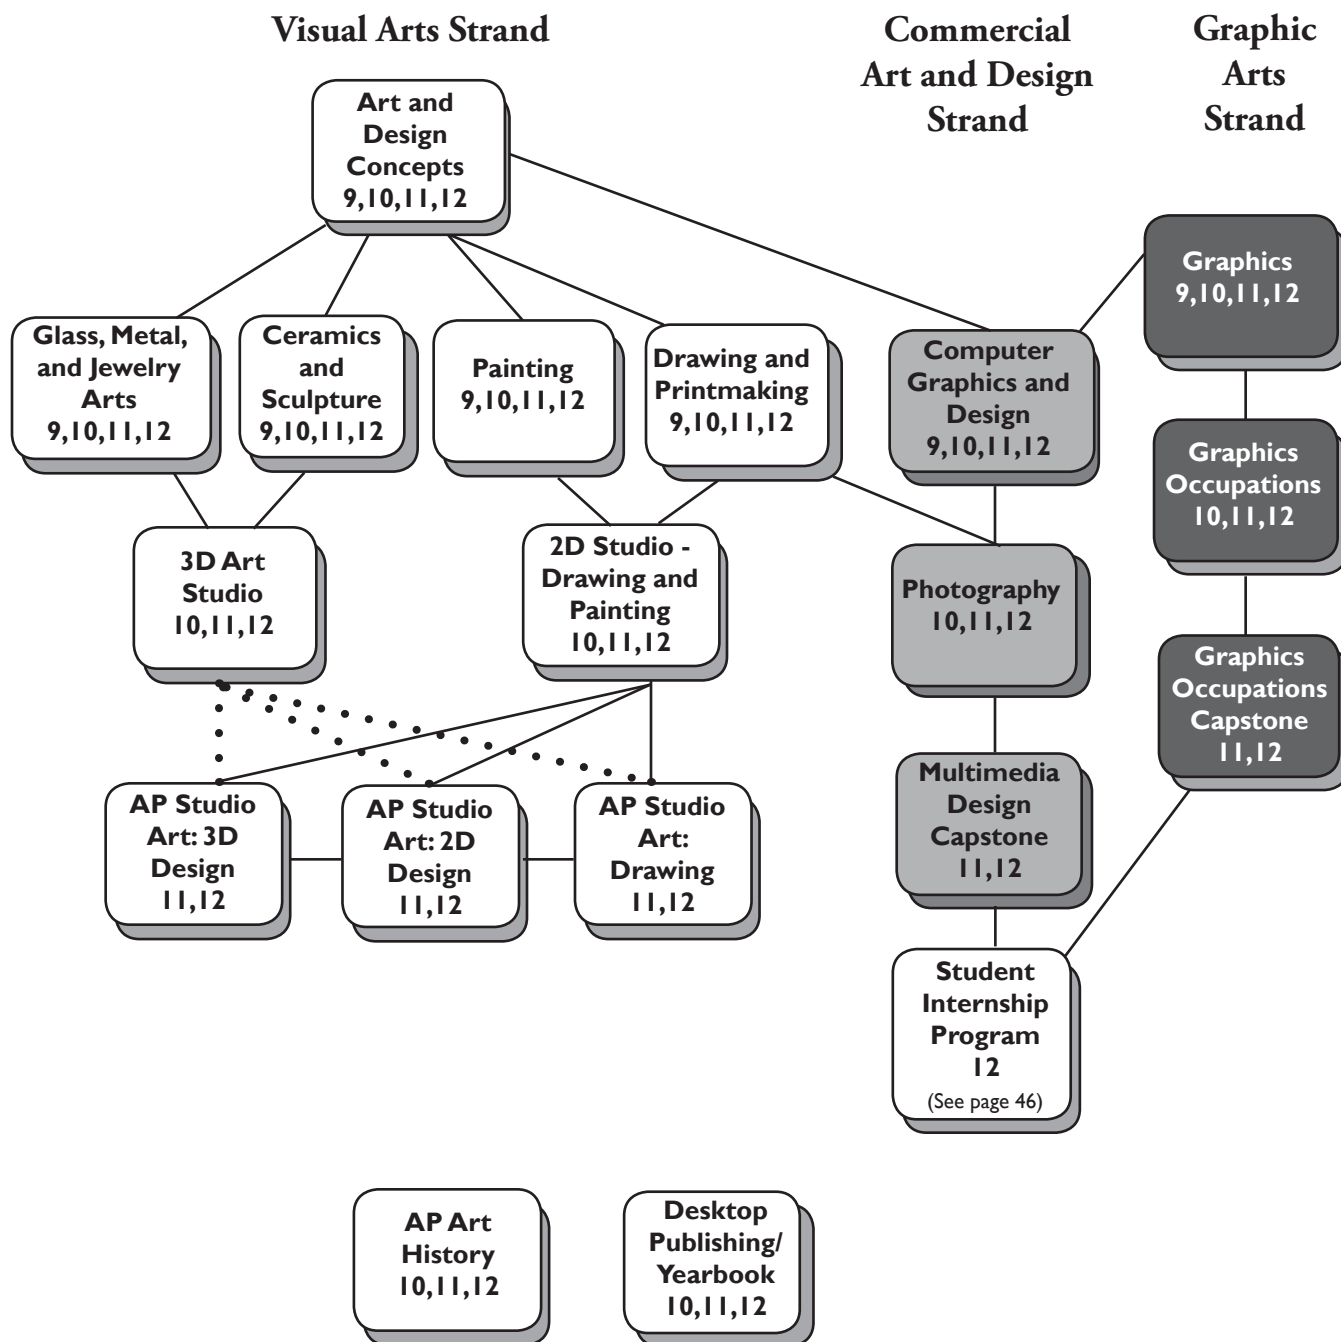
Visual Arts Strand

Commercial Art and Design Strand

Graphic Arts Strand

Art and Design Concepts 9,10,11,12

Glass, Metal, and Jewelry Arts 9,10,11,12

Ceramics and Sculpture 9,10,11,12

Painting 9,10,11,12

Drawing and Printmaking 9,10,11,12

Computer Graphics and Design 9,10,11,12

Graphics 9,10,11,12

3D Art Studio 10,11,12

2D Studio - Drawing and Painting 10,11,12

Photography 10,11,12

Graphics Occupations 10,11,12

Graphics Occupations Capstone 11,12

Multimedia Design Capstone 11,12

AP Studio Art: 3D Design 11,12

AP Studio Art: 2D Design 11,12

AP Studio Art: Drawing 11,12

Student Internship Program 12 (See page 46)

AP Art History 10,11,12

Desktop Publishing/ Yearbook 10,11,12